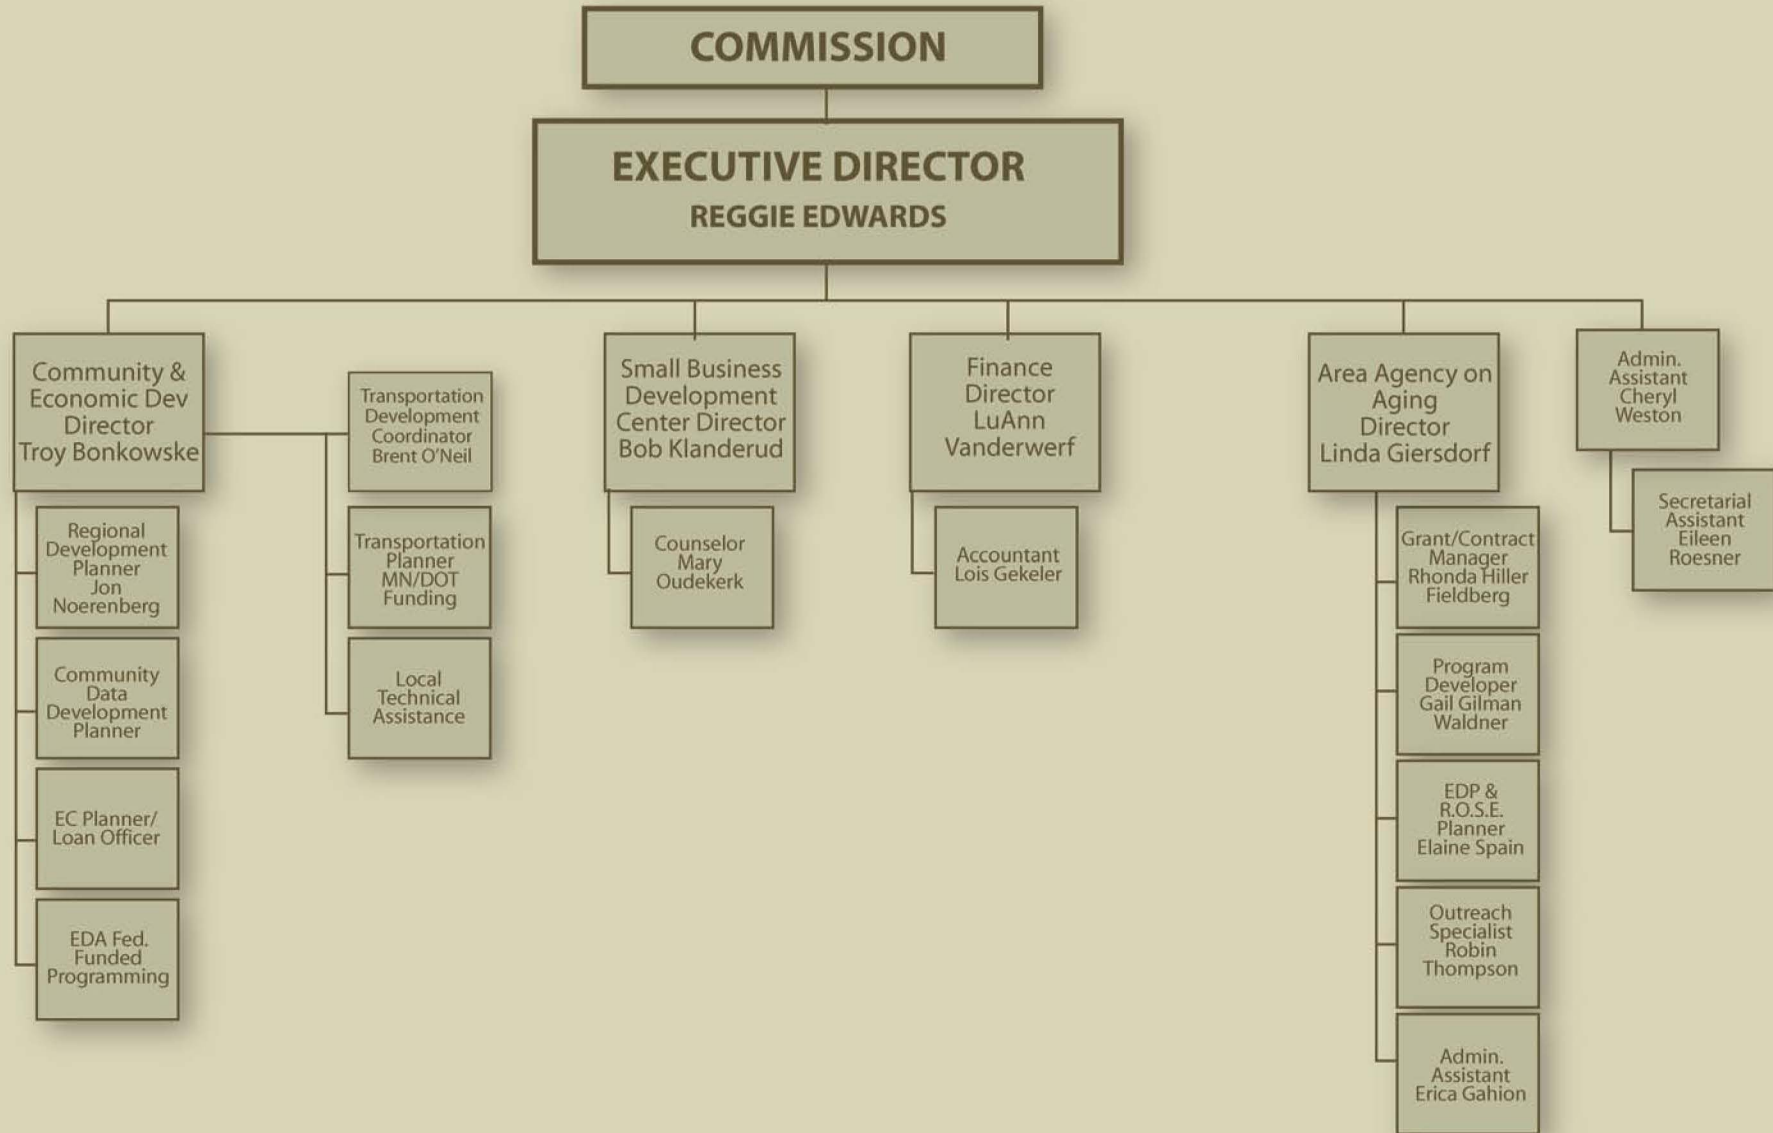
COMMISSION

EXECUTIVE DIRECTOR
REGGIE EDWARDS

Community & Economic Dev Director Troy Bonkowske

Regional Development Planner Jon Noerenberg

Community Data Development Planner

EC Planner/ Loan Officer

EDA Fed. Funded Programming

Transportation Development Coordinator Brent O'Neil

Transportation Planner MN/DOT Funding

Local Technical Assistance

Small Business Development Center Director Bob Klanderud

Counselor Mary Oudekerk

Finance Director LuAnn Vanderwerf

Accountant Lois Gekeler

Area Agency on Aging Director Linda Giersdorf

Grant/Contract Manager Rhonda Hiller Fieldberg

Program Developer Gail Gilman Waldner

EDP & R.O.S.E. Planner Elaine Spain

Outreach Specialist Robin Thompson

Admin. Assistant Erica Gahion

Admin. Assistant Cheryl Weston

Secretarial Assistant Eileen Roesner